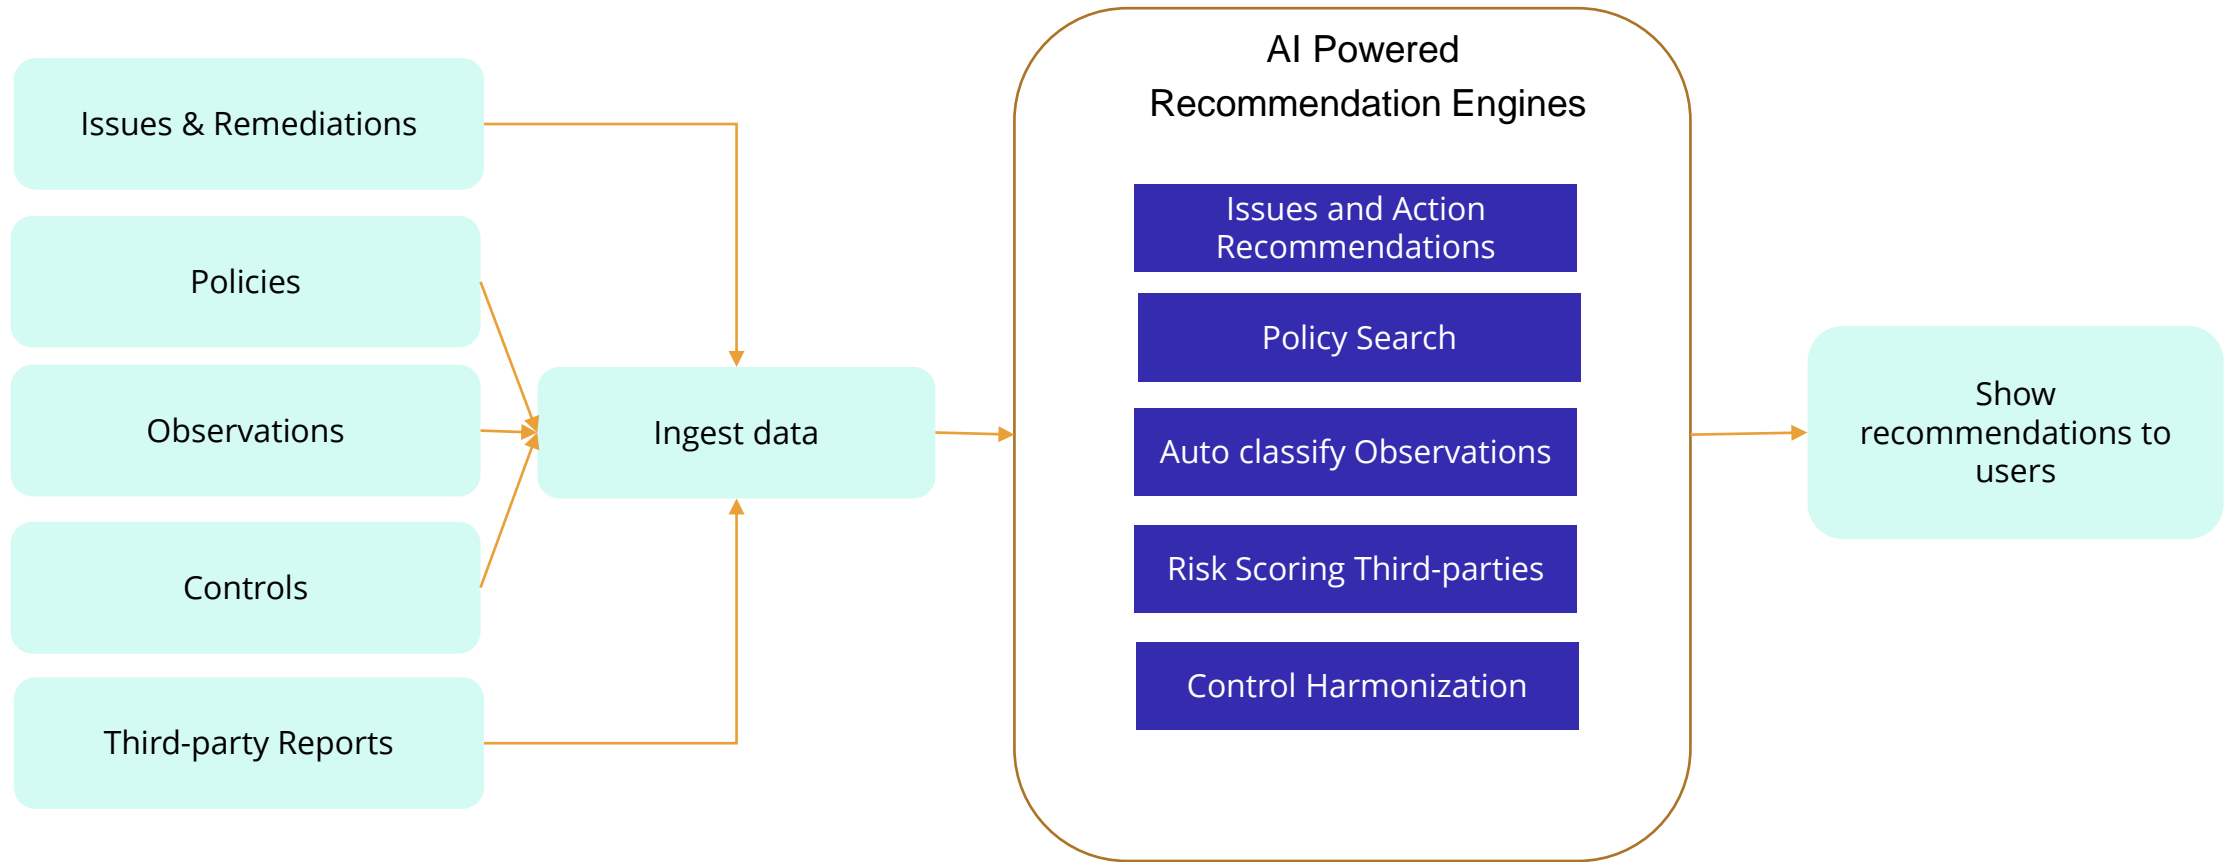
Issues & Remediations

Policies

Observations

Controls

Third-party Reports

Ingest data

AI Powered Recommendation Engines

Issues and Action Recommendations

Policy Search

Auto classify Observations

Risk Scoring Third-parties

Control Harmonization

Show recommendations to users